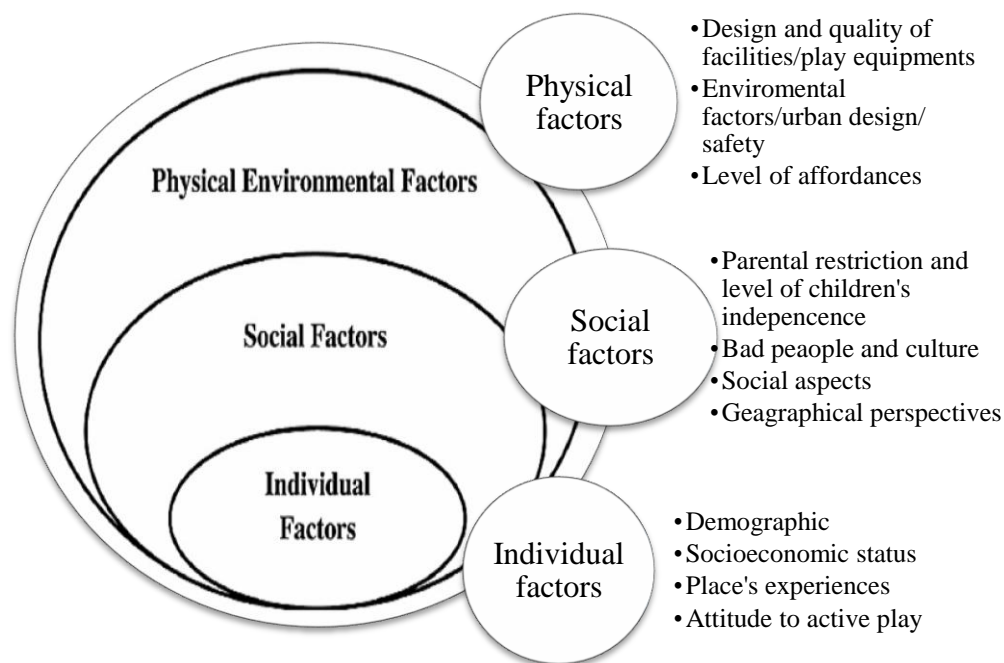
Physical factors

•Design and quality of facilities/play equipments
•Enviromental factors/urban design/ safety
•Level of affordances

Physical Environmental Factors

Social Factors

Social factors

•Parental restriction and level of children's indepencence
•Bad peaople and culture
•Social aspects
•Geagraphical perspectives

Individual Factors

Individual factors

•Demographic
•Socioeconomic status
•Place's experiences
•Attitude to active play